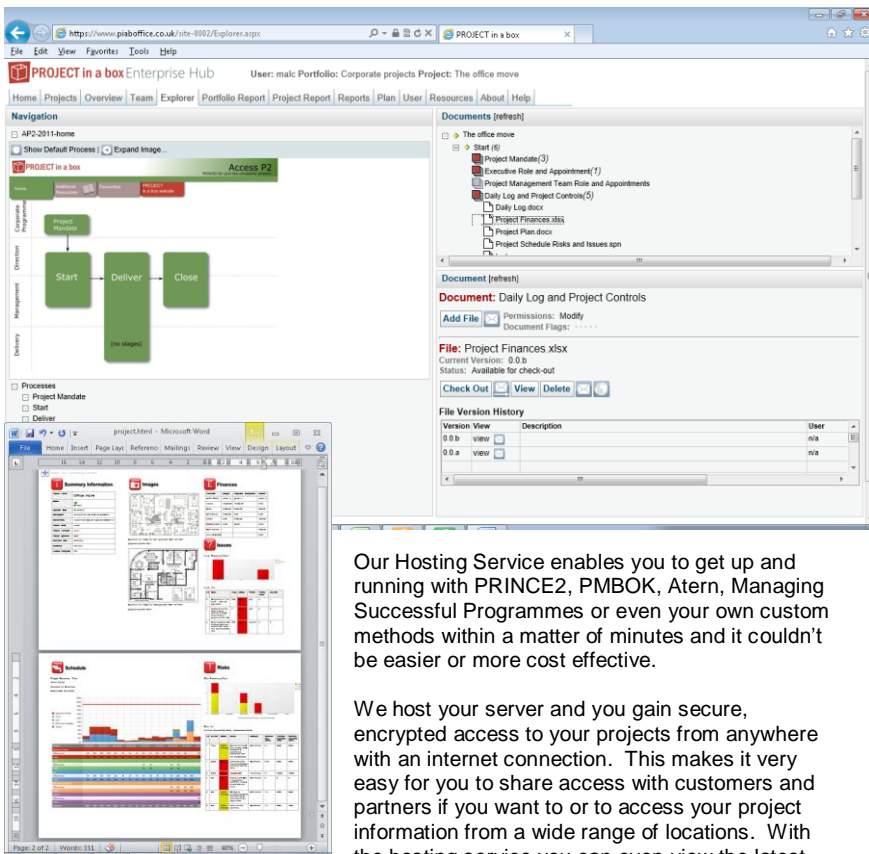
https://www.piaboffice.co.uk/site-8002/Explorer.aspx

PROJECT in a box

File Edit View Favorites Tools Help

PROJECT in a box Enterprise Hub User: malc Portfolio: Corporate projects Project: The office move

Home | Projects | Overview | Team | Explorer | Portfolio Report | Project Report | Reports | Plan | User | Resources | About | Help

Navigation

AP2-2011-home

Show Default Process | Expand Image...

PROJECT in a box

Access P2

Home

Corporate Programme

Project Mandate

Direction

Start

Deliver

Close

Management

Delivery

(no stages)

Processes

Project Mandate

Start

Deliver

Documents [refresh]

The office move

Start (6)

Project Mandate(3)

Executive Role and Appointment(1)

Project Management Team Role and Appointments

Daily Log and Project Controls(5)

Daily Log.docx

Project Finances.xlsx

Project Plan.docx

Project Schedule Risks and Issues.spn

Document [refresh]

Document: Daily Log and Project Controls

Add File

Permissions: Modify

Document Flags:

File: Project Finances.xlsx

Current Version: 0.0.b

Status: Available for check-out

Check Out | View | Delete

File Version History

| Version | View | Description | User |
|---|---|---|---|
| 0.0.b | view | | n/a |
| 0.0.a | view | | n/a |

project.html - Microsoft Word

File Home Insert Page Layout References Mailings Review View Design Layout

Summary Information

Images

Finances

Issues

Schedule

Risks

Page: 2 of 2 | Words: 331 | 40%

Our Hosting Service enables you to get up and running with PRINCE2, PMBOK, Atern, Managing Successful Programmes or even your own custom methods within a matter of minutes and it couldn't be easier or more cost effective.

We host your server and you gain secure, encrypted access to your projects from anywhere with an internet connection. This makes it very easy for you to share access with customers and partners if you want to or to access your project information from a wide range of locations. With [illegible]